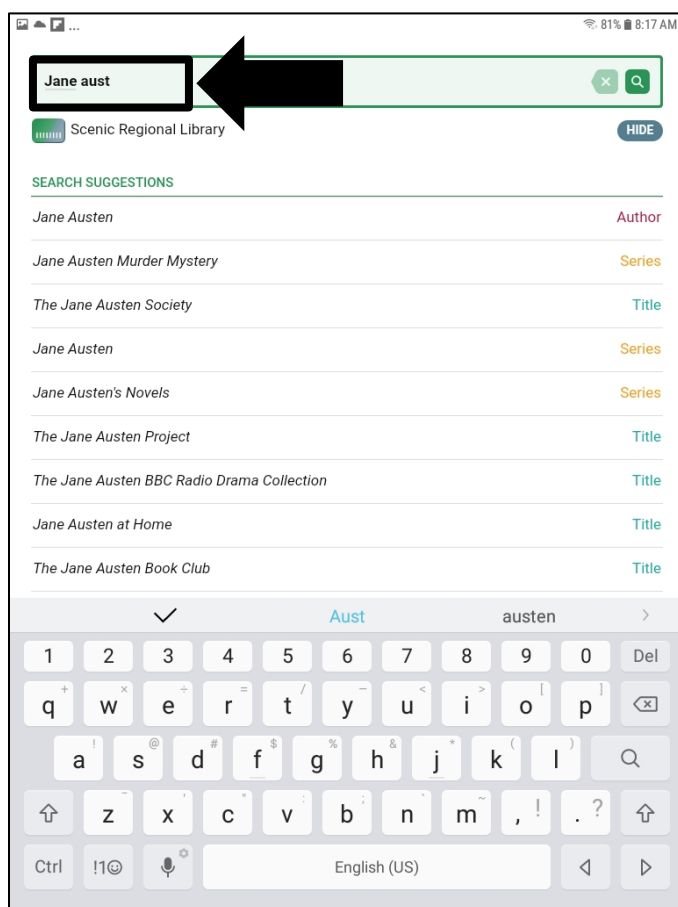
... 81% 8:17 AM

Jane aust

Scenic Regional Library HIDE

SEARCH SUGGESTIONS

| | |
|---|---|
| Jane Austen | Author |
| Jane Austen Murder Mystery | Series |
| The Jane Austen Society | Title |
| Jane Austen | Series |
| Jane Austen's Novels | Series |
| The Jane Austen Project | Title |
| The Jane Austen BBC Radio Drama Collection | Title |
| Jane Austen at Home | Title |
| The Jane Austen Book Club | Title |

Aust austen

1 2 3 4 5 6 7 8 9 0 Del

q w e r t y u i o p

a s d f g h j k l

z x c v b n m , . ?

Ctrl !1☺ English (US)